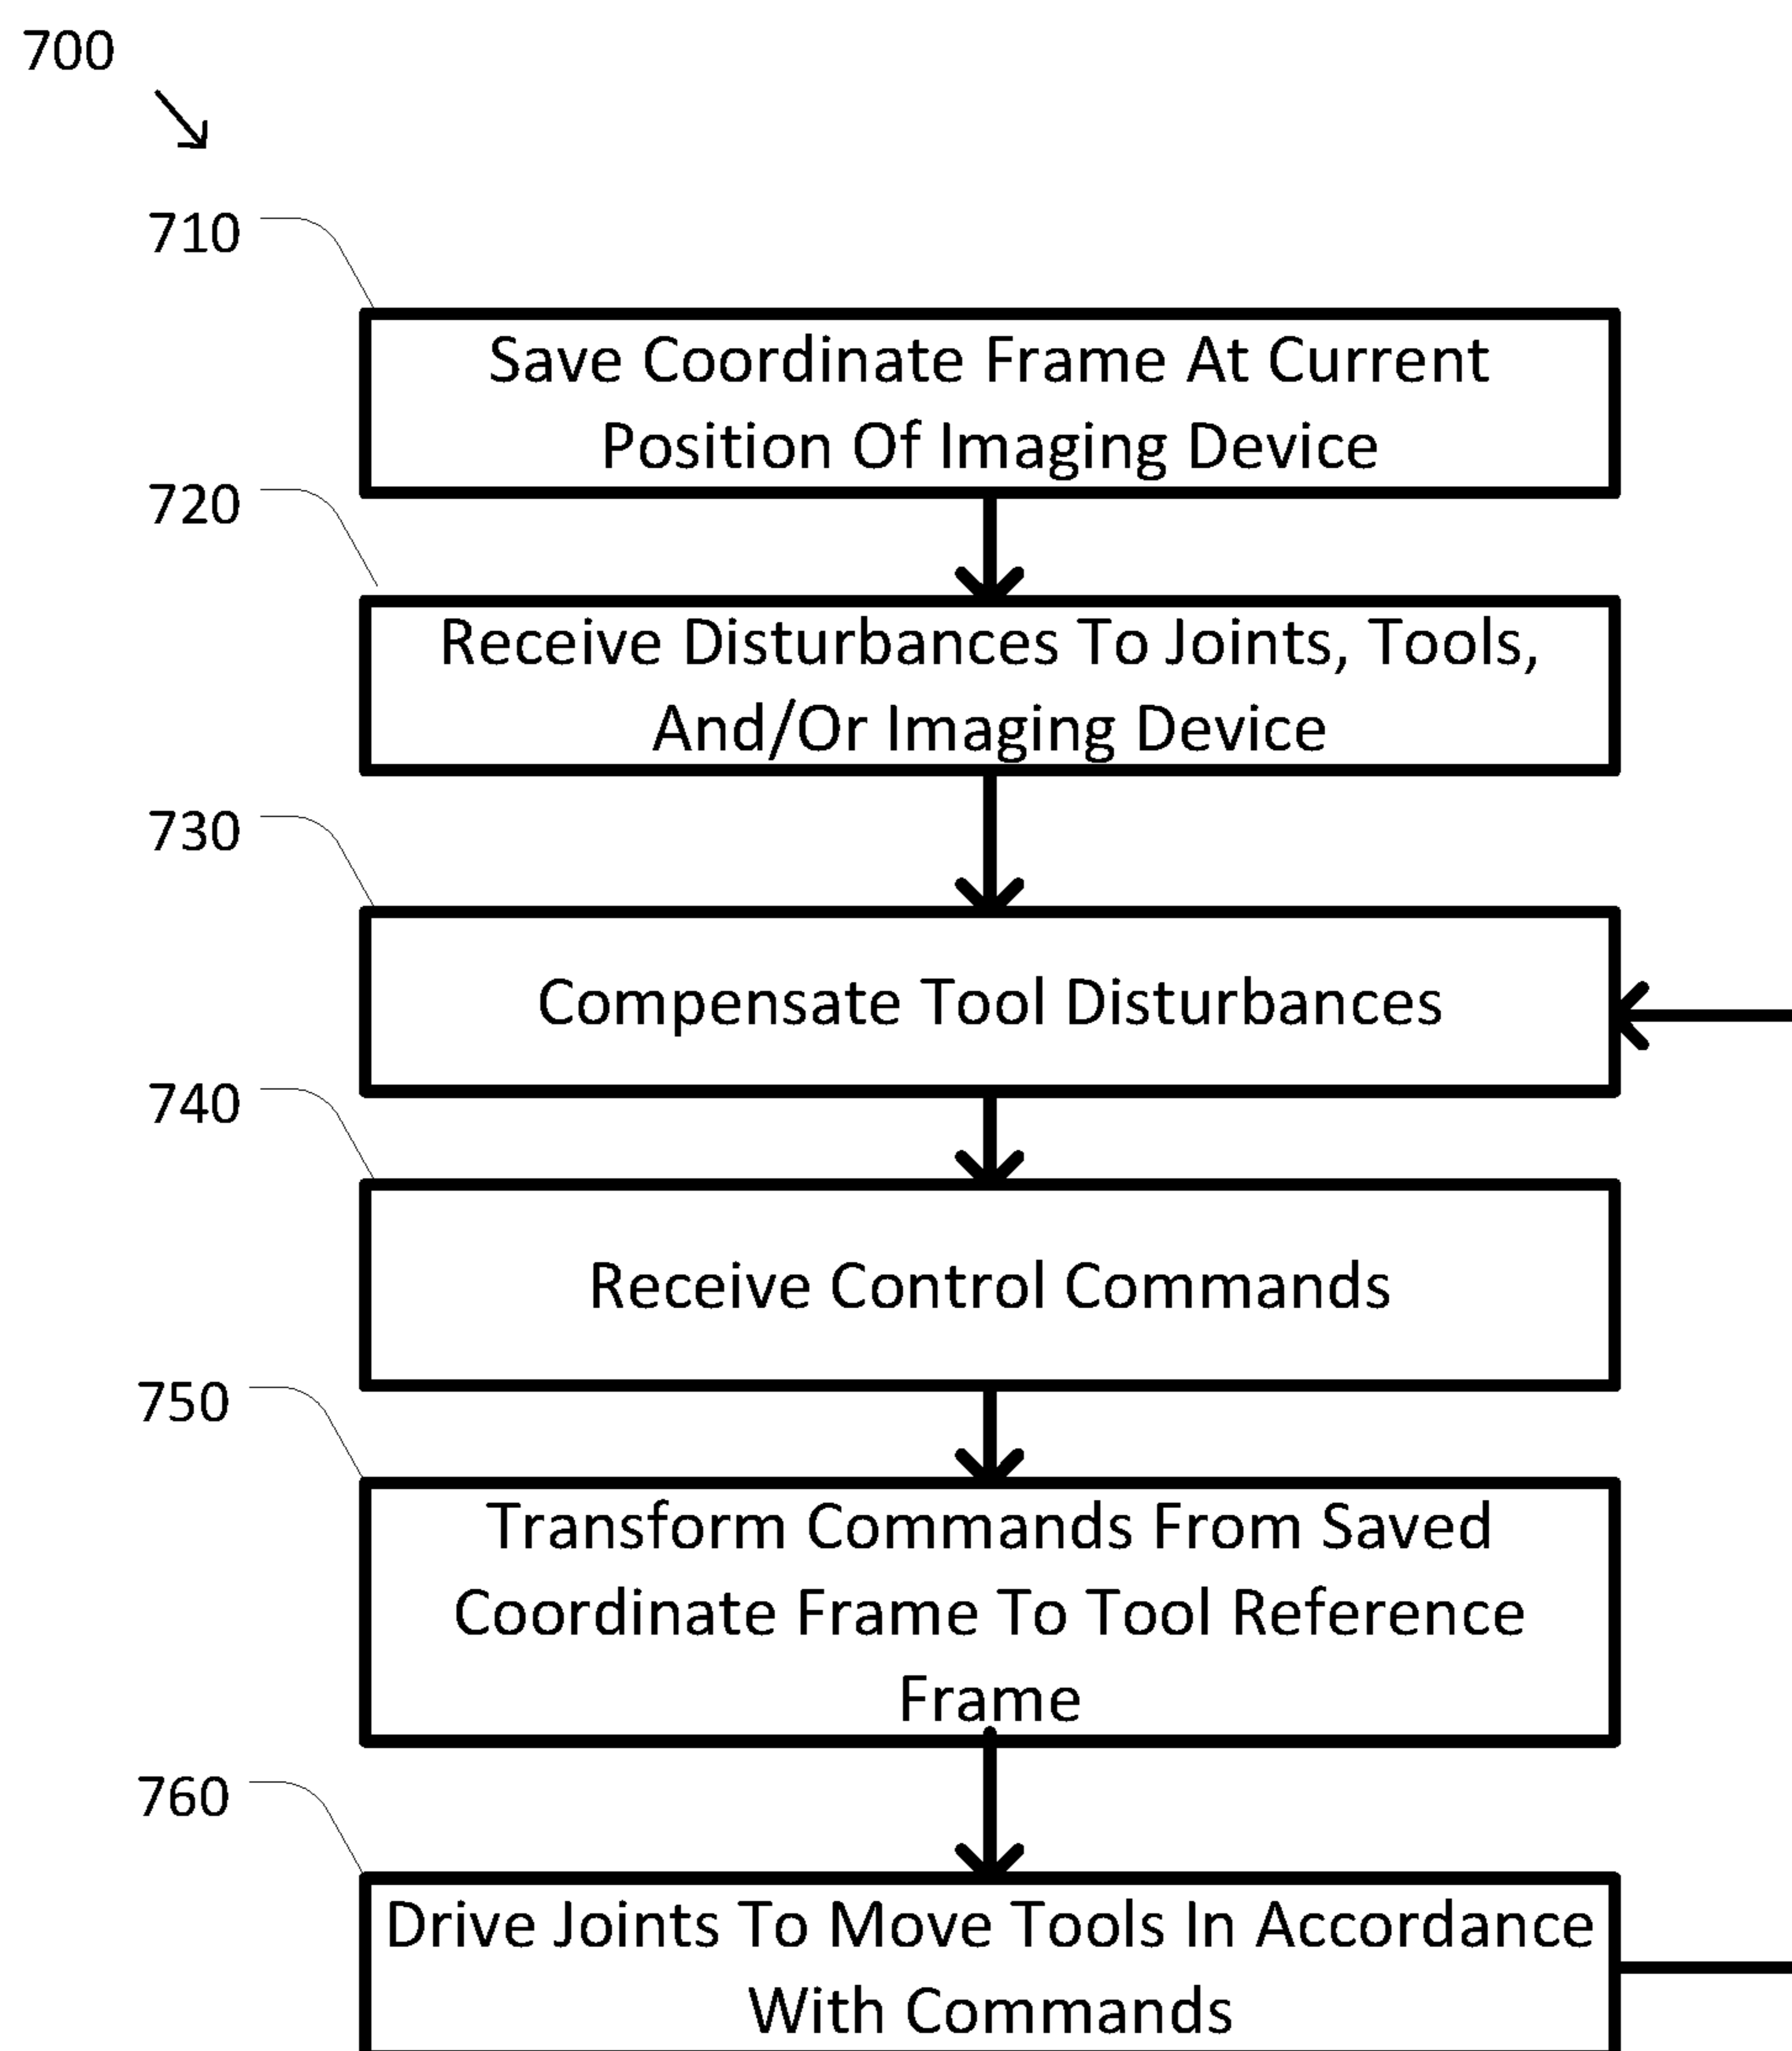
700

710

Save Coordinate Frame At Current Position Of Imaging Device

720

Receive Disturbances To Joints, Tools, And/Or Imaging Device

730

Compensate Tool Disturbances

740

Receive Control Commands

750

Transform Commands From Saved Coordinate Frame To Tool Reference Frame

760

Drive Joints To Move Tools In Accordance With Commands